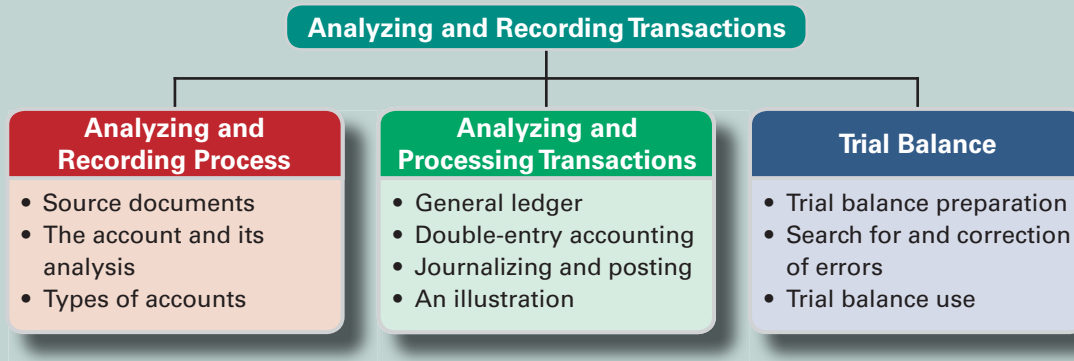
Analyzing and Recording Transactions

Analyzing and Recording Process

- Source documents
- The account and its analysis
- Types of accounts

Analyzing and Processing Transactions

- General ledger
- Double-entry accounting
- Journalizing and posting
- An illustration

Trial Balance

- Trial balance preparation
- Search for and correction of errors
- Trial balance use